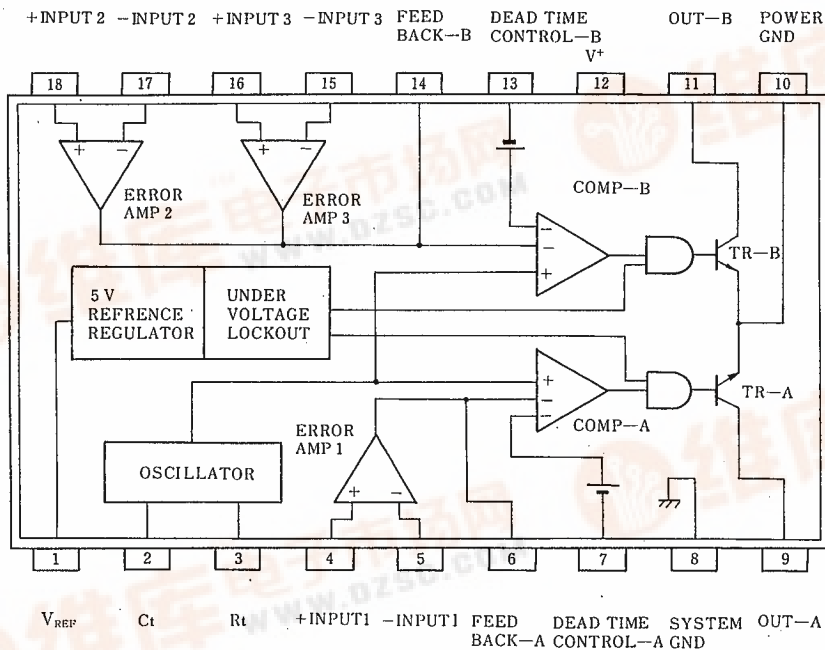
+INPUT 2 −INPUT 2 +INPUT 3 −INPUT 3 FEED BACK—B DEAD TIME CONTROL—B $V^+$ OUT—B POWER GND

18 17 16 15 14 13 12 11 10

ERROR AMP 2

ERROR AMP 3

COMP—B

TR—B

5 V REFRENCE REGULATOR

UNDER VOLTAGE LOCKOUT

TR—A

COMP—A

ERROR AMP 1

OSCILLATOR

1 2 3 4 5 6 7 8 9

$V_{REF}$ Ct Rt +INPUT1 −INPUT1 FEED BACK—A DEAD TIME CONTROL—A SYSTEM GND OUT—A

www.dzsc.com